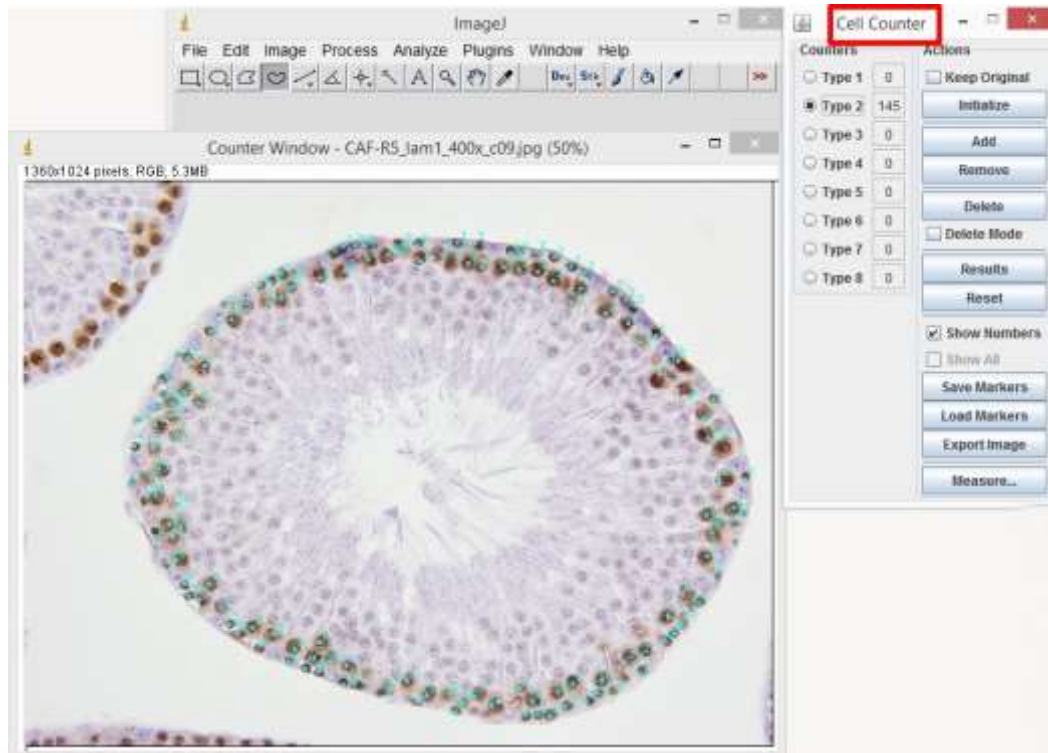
ImageJ

File Edit Image Process Analyze Plugins Window Help

Dev Stk

Counter Window - CAF-R5_lam1_400x_c09.jpg (50%)

1360x1024 pixels; RGB; 5.3MB

Cell Counter

Counters

Type 1 0
Type 2 145
Type 3 0
Type 4 0
Type 5 0
Type 6 0
Type 7 0
Type 8 0

Actions

Keep Original
Initialize
Add
Remove
Delete
Delete Mode
Results
Reset
Show Numbers
Show All
Save Markers
Load Markers
Export Image
Measure...